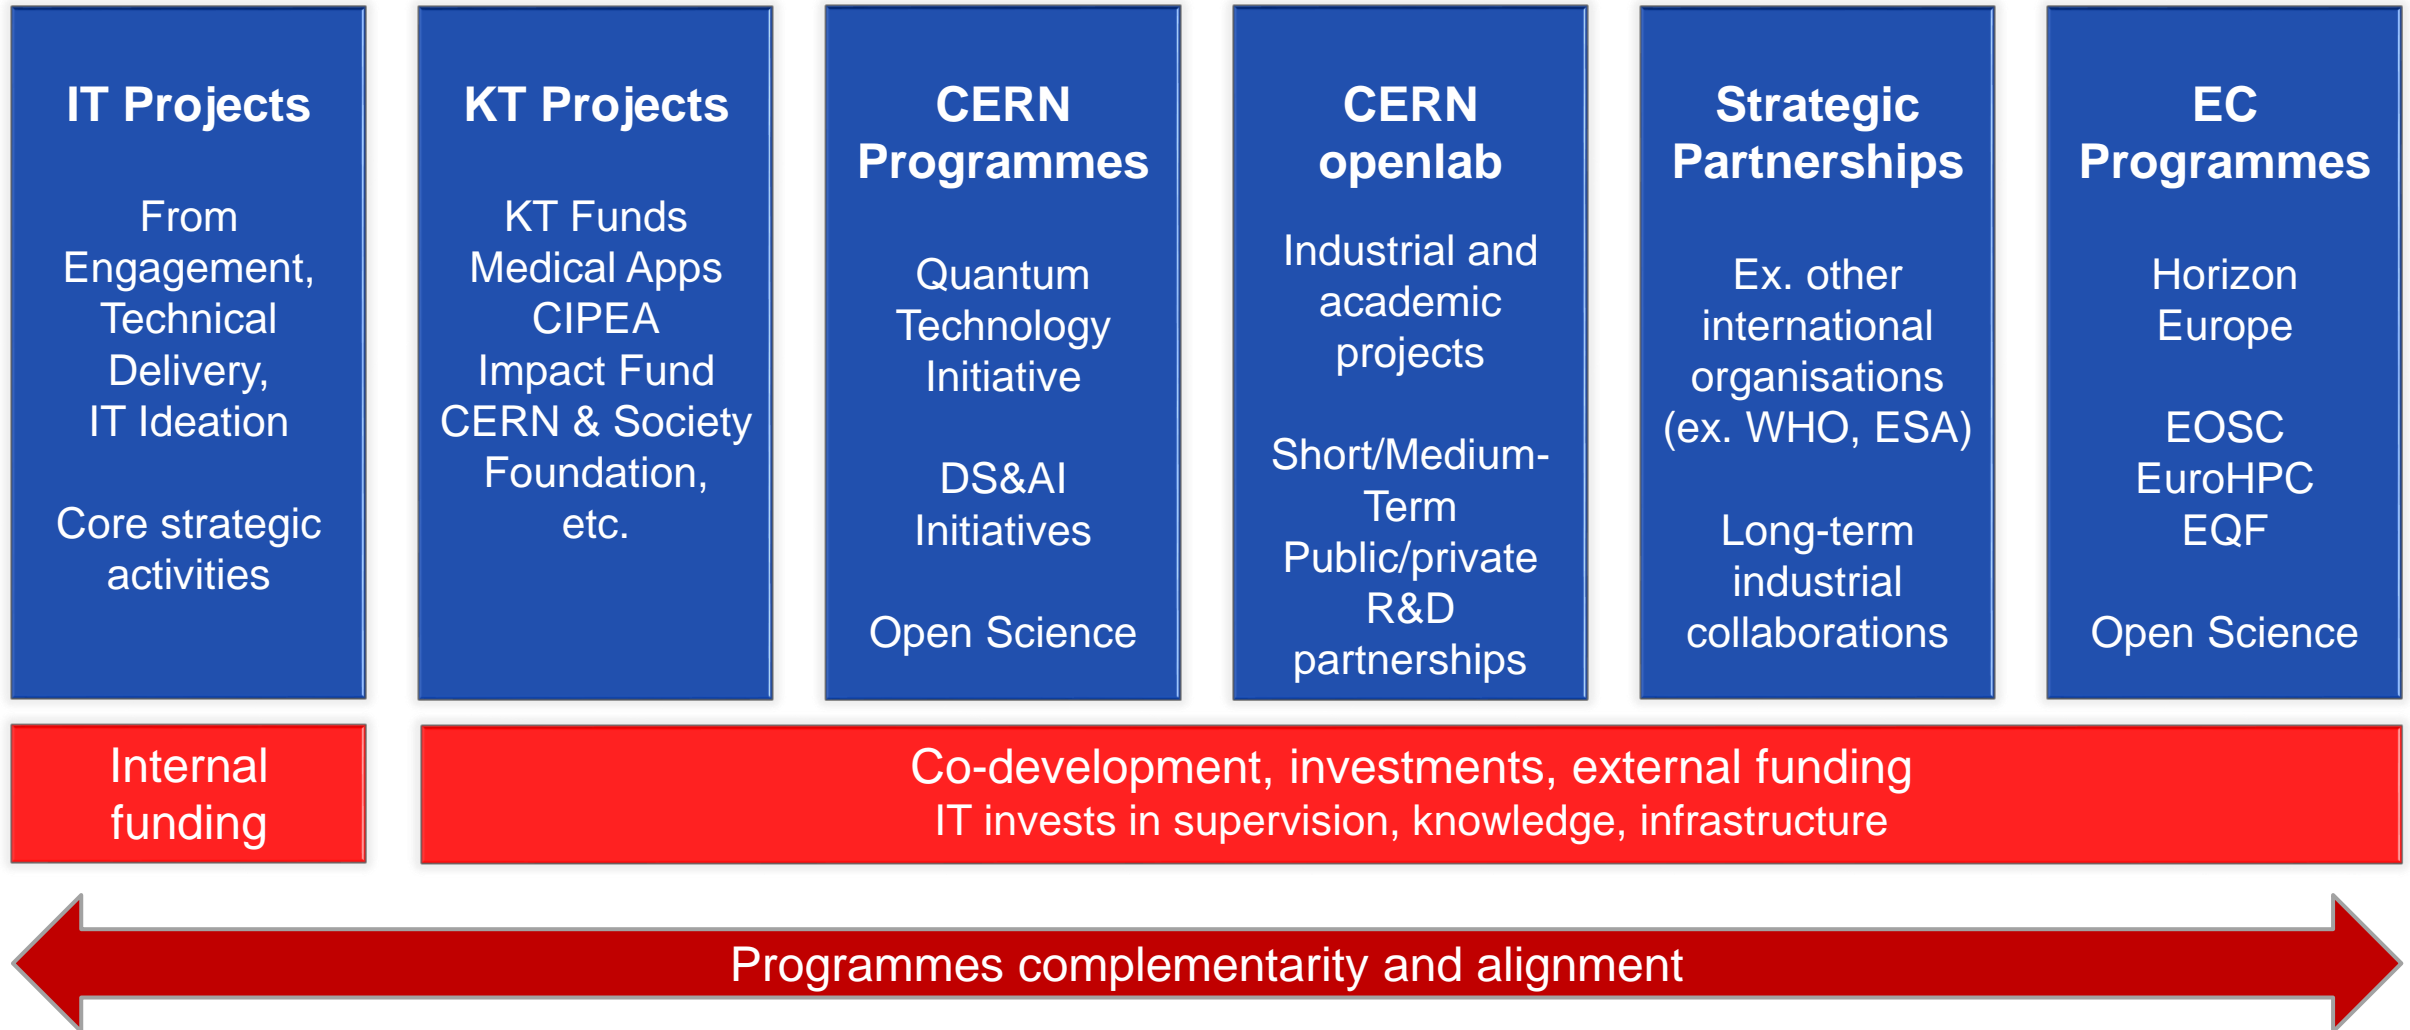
IT Projects

From Engagement, Technical Delivery, IT Ideation

Core strategic activities

KT Projects

KT Funds
Medical Apps
CIPEA
Impact Fund
CERN & Society Foundation, etc.

CERN Programmes

Quantum Technology Initiative

DS&AI Initiatives

Open Science

CERN openlab

Industrial and academic projects

Short/Medium-Term Public/private R&D partnerships

Strategic Partnerships

Ex. other international organisations (ex. WHO, ESA)

Long-term industrial collaborations

EC Programmes

Horizon Europe

EOSC
EuroHPC
EQF

Open Science

Internal funding

Co-development, investments, external funding
IT invests in supervision, knowledge, infrastructure

Programmes complementarity and alignment